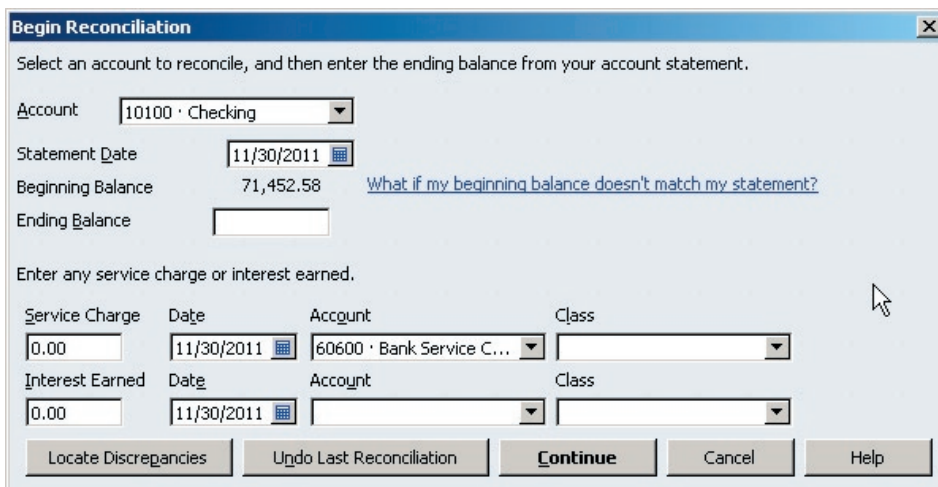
Begin Reconciliation

Select an account to reconcile, and then enter the ending balance from your account statement.

Account 10100 · Checking

Statement Date 11/30/2011

Beginning Balance 71,452.58 What if my beginning balance doesn't match my statement?

Ending Balance

Enter any service charge or interest earned.

| Service Charge | Date | Account | Class |
|---|---|---|---|
| 0.00 | 11/30/2011 | 60600 · Bank Service C... | |
| Interest Earned | Date | Account | Class |
| 0.00 | 11/30/2011 | | |

Locate Discrepancies | Undo Last Reconciliation | Continue | Cancel | Help